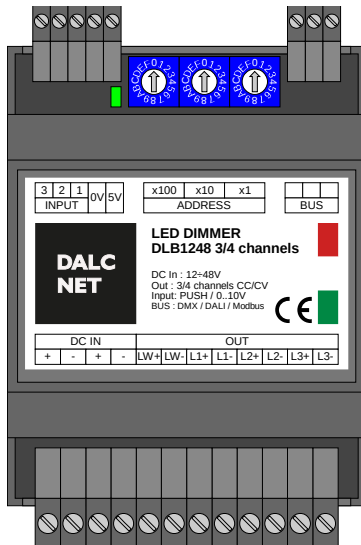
CDEF012 3456789AB CDEF012 3456789AB CDEF012 3456789AB

| 3 | 2 | 1 | 0V | 5V |
|---|---|---|---|---|
| INPUT | | | | |

| x100 | x10 | x1 |
|---|---|---|
| ADDRESS | | |

BUS

DALC NET

LED DIMMER
DLB1248 3/4 channels

DC In : 12÷48V
Out : 3/4 channels CC/CV
Input: PUSH / 0..10V
BUS : DMX / DALI / Modbus

CE

| DC IN | | | | OUT | | | | | | | |
|---|---|---|---|---|---|---|---|---|---|---|---|
| + | - | + | - | LW+ | LW- | L1+ | L1- | L2+ | L2- | L3+ | L3- |